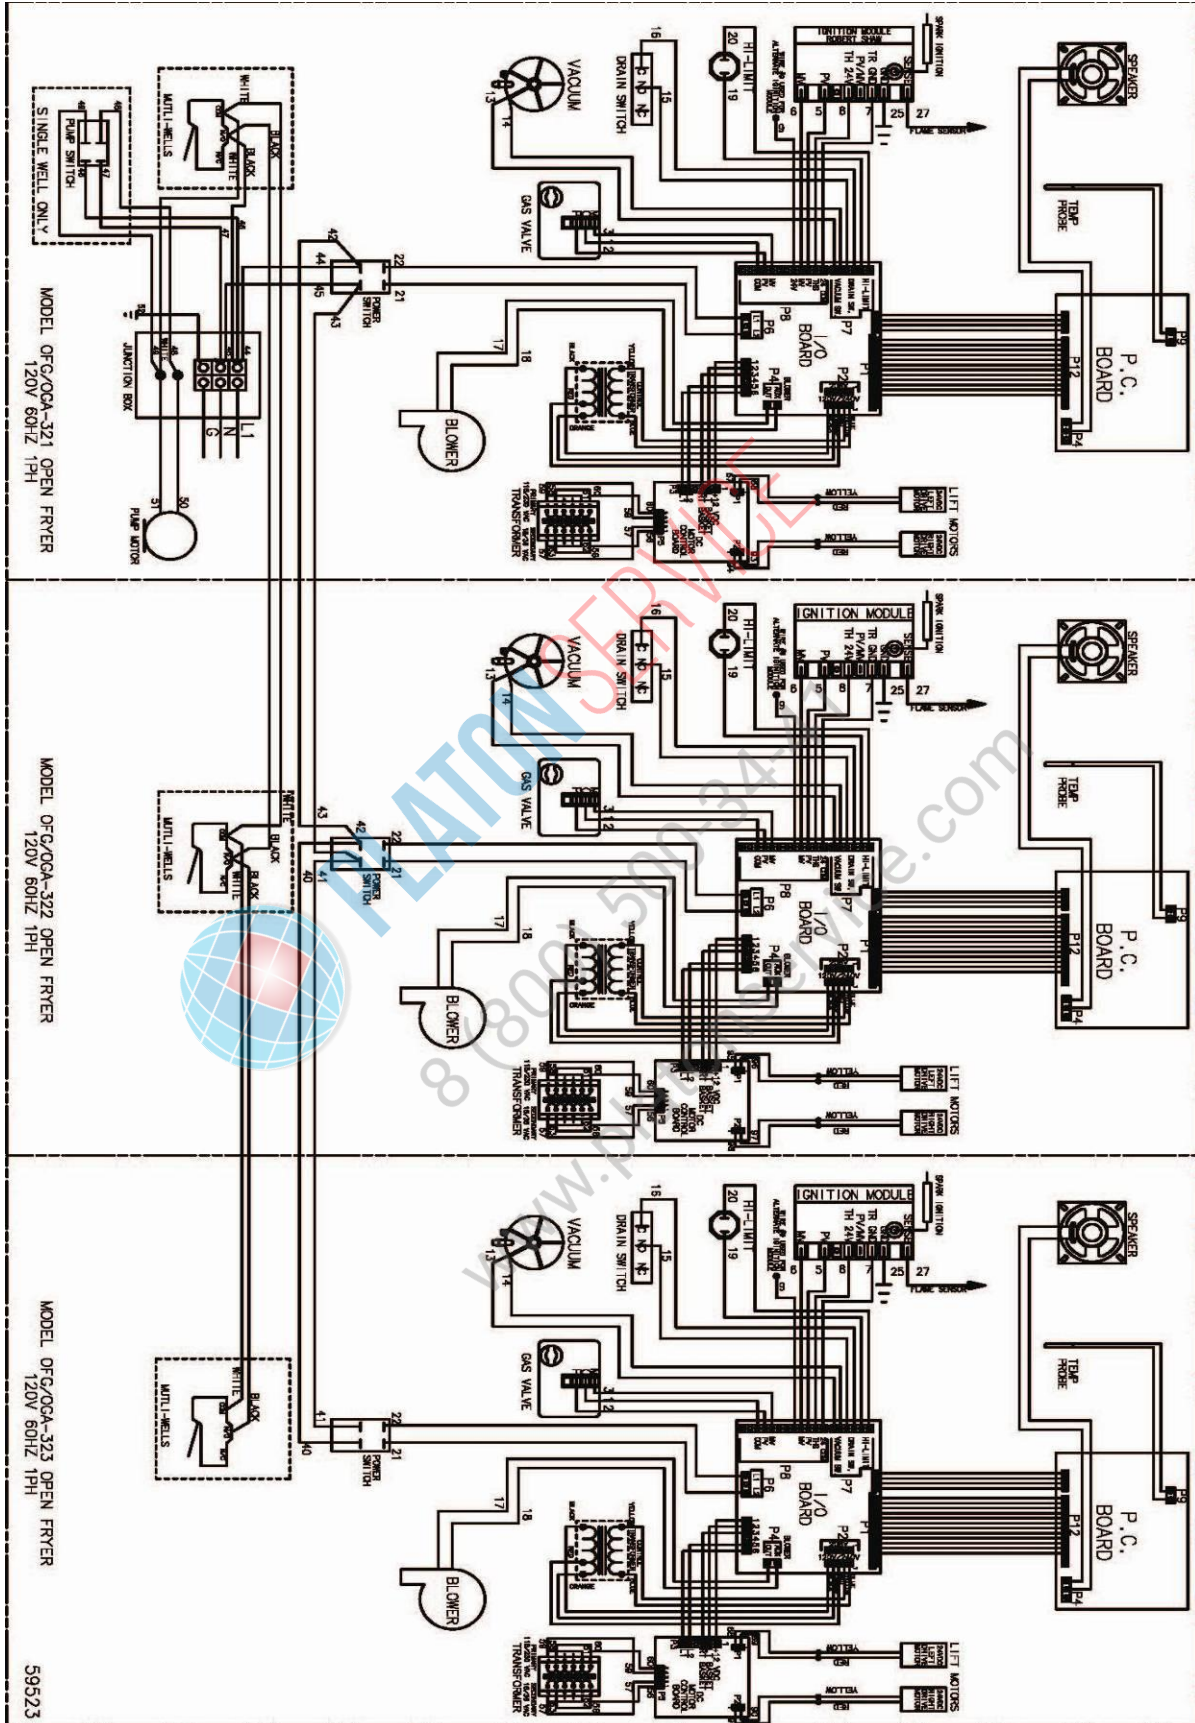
SINGLE WELL ONLY
PUMP SWITCH
MUTLI-WELLS
WHITE
BLACK
JUNCTION BOX
L1
N
G
PUMP MOTOR
MODEL OFG/OGA-321 OPEN FRYER
120V 60HZ 1PH
VACUUM
DRAIN SWITCH
GAS VALVE
POWER SWITCH
BLOWER
TRANSFORMER
HI-LIMIT
IGNITION MODULE
ROBERT SHAW
SENSE
SPARK IGNITION
FLAME SENSOR
I/O BOARD
P1
P2
P4
P6
P7
P8
MOTOR CONTROL BOARD
LIFT MOTORS
YELLOW
RED
SPEAKER
TEMP PROBE
P.C. BOARD
P12
P4
P9
MODEL OFG/OGA-322 OPEN FRYER
120V 60HZ 1PH
MODEL OFG/OGA-323 OPEN FRYER
120V 60HZ 1PH
PLATON SERVICE
8 (800) 500-34-...
www.platonservice.com
59523